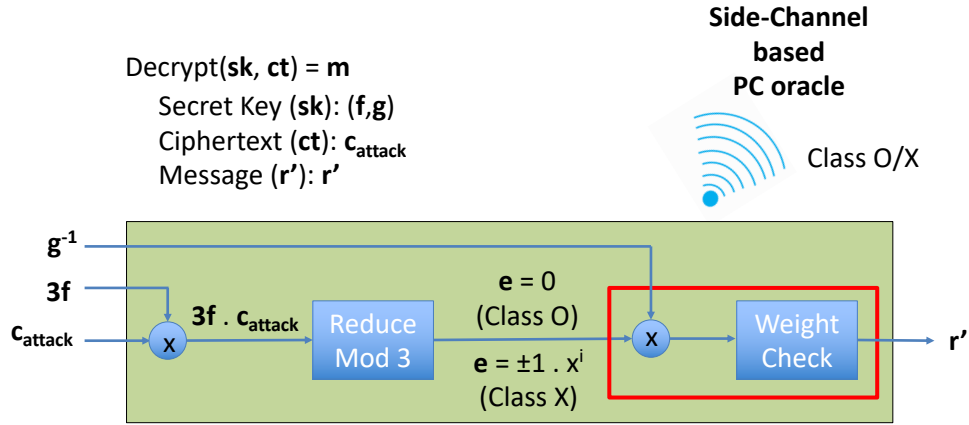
Side-Channel based PC oracle

Decrypt(**sk**, **ct**) = **m**
Secret Key (**sk**): (**f**,**g**)
Ciphertext (**ct**): $c_{attack}$
Message (**r'**): **r'**

Class O/X

$g^{-1}$

**3f**

$c_{attack}$

X

**3f** . $c_{attack}$

Reduce Mod 3

**e** = 0
(Class O)

**e** = ±1 . $x^i$
(Class X)

X

Weight Check

**r'**